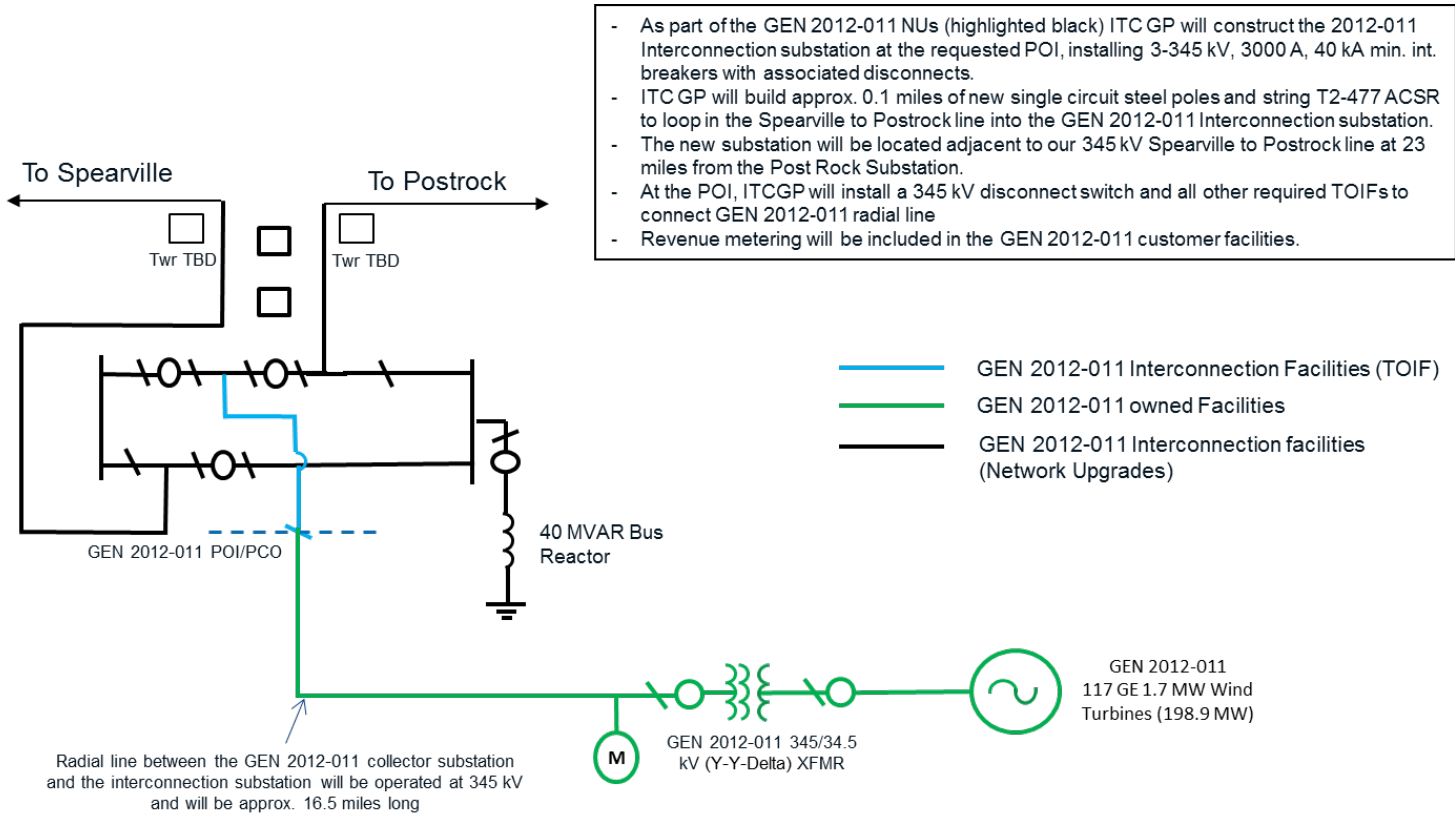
- As part of the GEN 2012-011 NUs (highlighted black) ITC GP will construct the 2012-011 Interconnection substation at the requested POI, installing 3-345 kV, 3000 A, 40 kA min. int. breakers with associated disconnects.
- ITC GP will build approx. 0.1 miles of new single circuit steel poles and string T2-477 ACSR to loop in the Spearville to Postrock line into the GEN 2012-011 Interconnection substation.
- The new substation will be located adjacent to our 345 kV Spearville to Postrock line at 23 miles from the Post Rock Substation.
- At the POI, ITCGP will install a 345 kV disconnect switch and all other required TOIFs to connect GEN 2012-011 radial line
- Revenue metering will be included in the GEN 2012-011 customer facilities.

To Spearville

To Postrock

Twr TBD

Twr TBD

GEN 2012-011 Interconnection Facilities (TOIF)

GEN 2012-011 owned Facilities

GEN 2012-011 Interconnection facilities (Network Upgrades)

GEN 2012-011 POI/PCO

40 MVAR Bus Reactor

GEN 2012-011 117 GE 1.7 MW Wind Turbines (198.9 MW)

M

GEN 2012-011 345/34.5 kV (Y-Y-Delta) XFMR

Radial line between the GEN 2012-011 collector substation and the interconnection substation will be operated at 345 kV and will be approx. 16.5 miles long